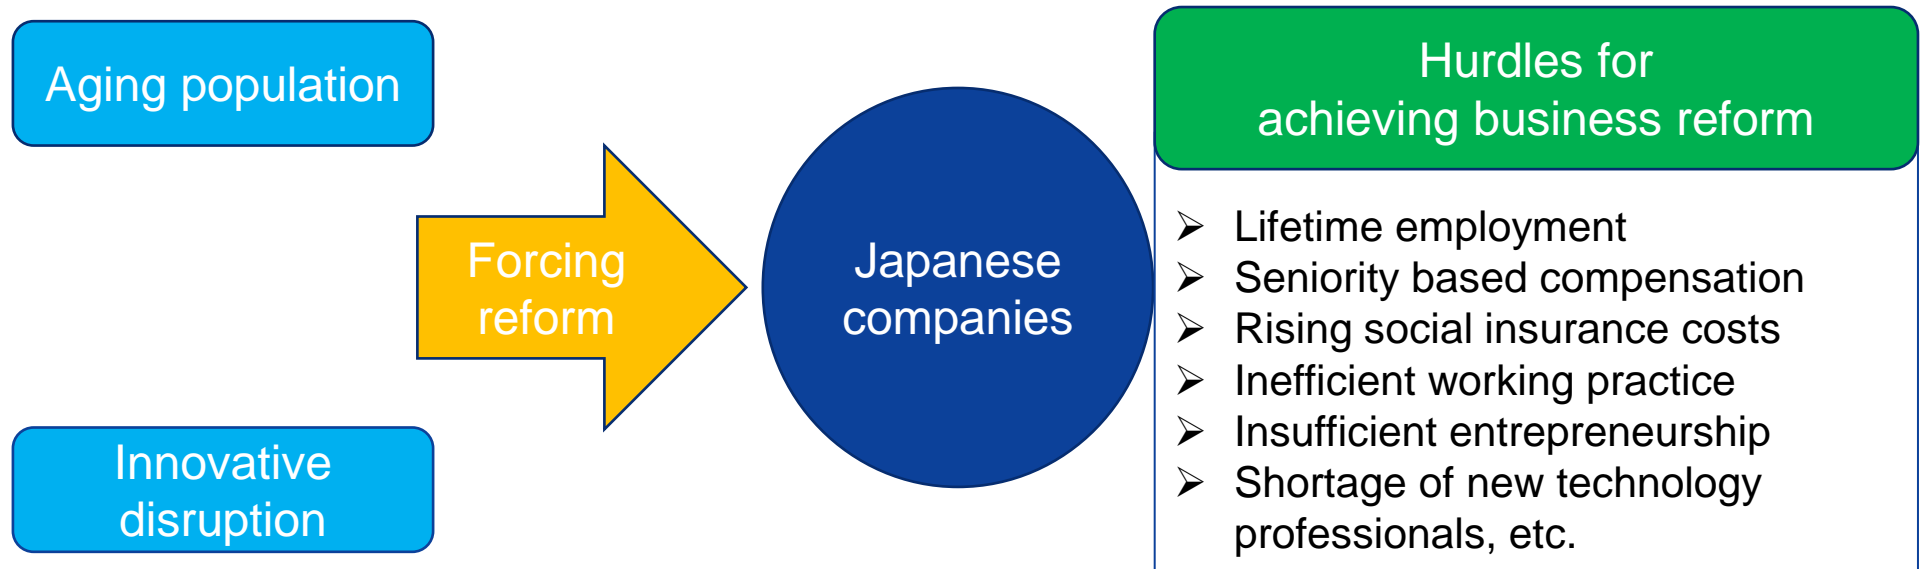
Aging population

Innovative disruption

Forcing reform

Japanese companies

Hurdles for achieving business reform

➢ Lifetime employment
➢ Seniority based compensation
➢ Rising social insurance costs
➢ Inefficient working practice
➢ Insufficient entrepreneurship
➢ Shortage of new technology professionals, etc.